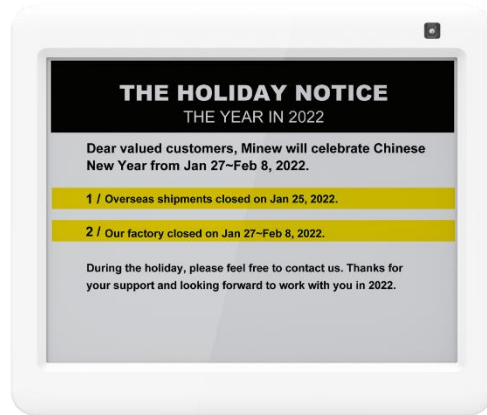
THE HOLIDAY NOTICE
THE YEAR IN 2022

Dear valued customers, Minew will celebrate Chinese New Year from Jan 27~Feb 8, 2022.

1 / Overseas shipments closed on Jan 25, 2022.

2 / Our factory closed on Jan 27~Feb 8, 2022.

During the holiday, please feel free to contact us. Thanks for your support and looking forward to work with you in 2022.